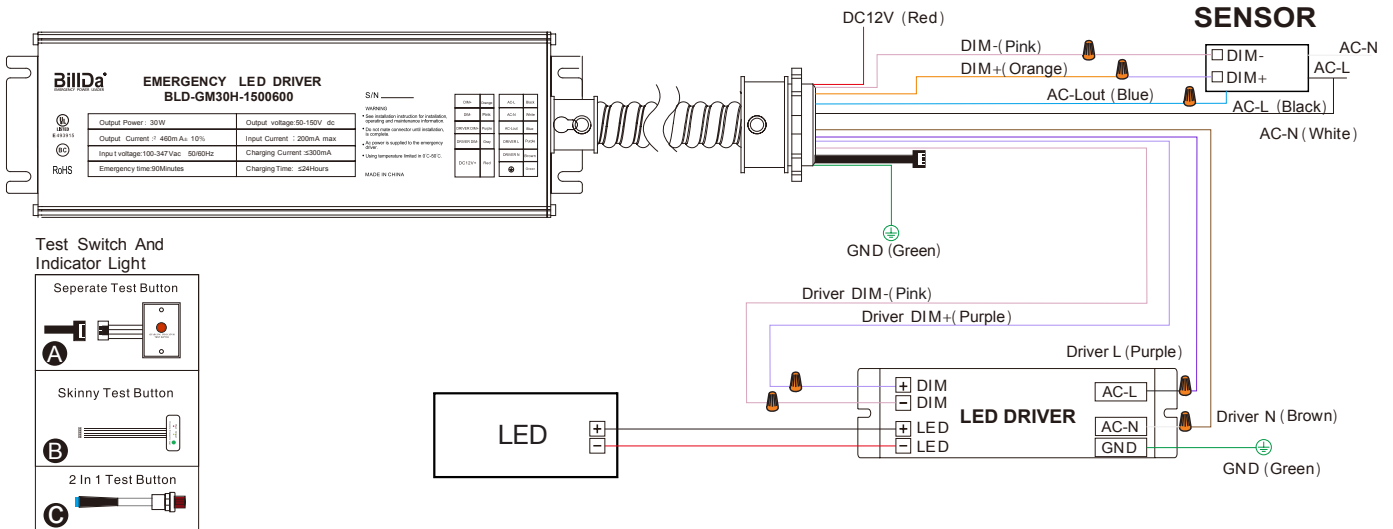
BillDa
EMERGENCY POWER LEADER
EMERGENCY LED DRIVER
BLD-GM30H-1500600

| Output Power: 30W | Output voltage:50-150V dc |
|---|---|
| Output Current: 460mA± 10% | Input Current: 200mA max |
| Input voltage:100-347Vac 50/60Hz | Charging Current ≤300mA |
| Emergency time:90Minutes | Charging Time: ≤24Hours |

RoHS

S/N
WARNING
• See installation instruction for installation, operating and maintenance information.
• Do not mate connector until installation is complete.
• Ac power is supplied to the emergency driver.
• Using temperature limited in 0°C-50°C
MADE IN CHINA

DIM+ Orange
DIM- Pink
DRIVER DIM+ Purple
DRIVER DIM- Grey
DC12V+ Red
AC-L Black
AC-N White
AC-Lout Blue
DRIVER L Purple
DRIVER N Brown

DC12V (Red)
SENSOR
DIM-(Pink)
DIM+(Orange)
☐ DIM-
☐ DIM+
AC-N
AC-L
AC-Lout (Blue)
AC-L (Black)
AC-N (White)
GND (Green)

Test Switch And Indicator Light
Seperate Test Button
A
Skinny Test Button
B
2 In 1 Test Button
C

Driver DIM-(Pink)
Driver DIM+(Purple)
Driver L (Purple)
+ DIM
− DIM
LED DRIVER
AC-L
AC-N
GND
Driver N (Brown)
LED
+
−
+ LED
− LED
GND (Green)